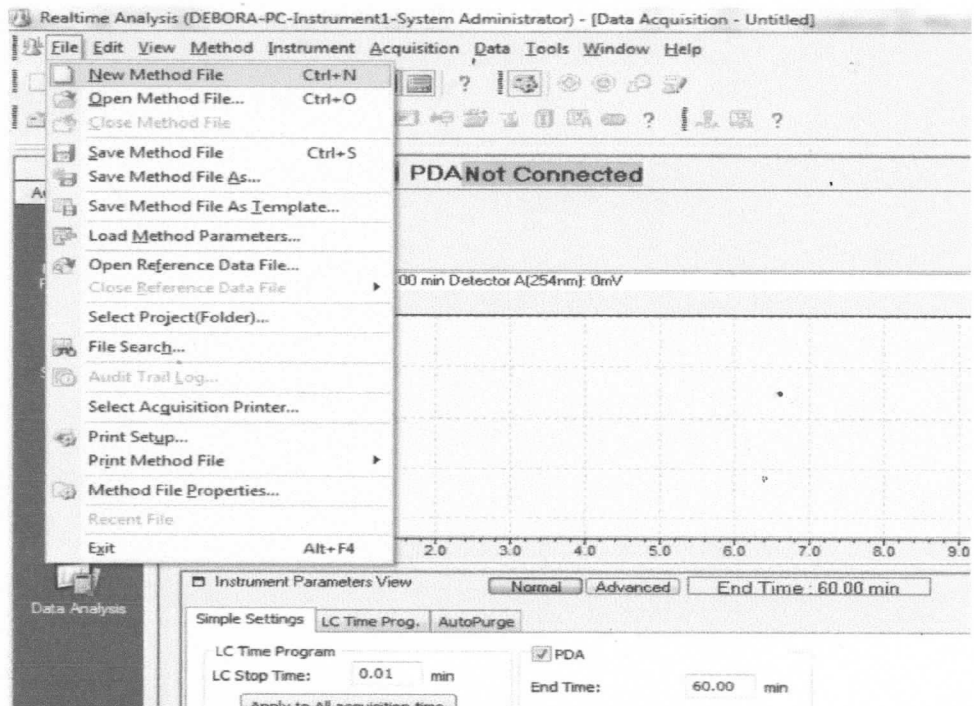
Realtime Analysis (DEBORA-PC-Instrument1-System Administrator) - [Data Acquisition - Untitled]

File Edit View Method Instrument Acquisition Data Tools Window Help

New Method File Ctrl+N
Open Method File... Ctrl+O
Close Method File
Save Method File Ctrl+S
Save Method File As...
Save Method File As Template...
Load Method Parameters...
Open Reference Data File...
Close Reference Data File
Select Project(Folder)...
File Search...
Audit Trail Log...
Select Acquisition Printer...
Print Setup...
Print Method File
Method File Properties...
Recent File
Exit Alt+F4

PDANot Connected

00 min Detector A(254nm): 0mV

2.0 3.0 4.0 5.0 6.0 7.0 8.0 9.0

Data Analysis

Instrument Parameters View

Normal Advanced End Time : 60.00 min

Simple Settings LC Time Prog. AutoPurge

LC Time Program
LC Stop Time: 0.01 min
Apply to All acquisition time

PDA
End Time: 60.00 min